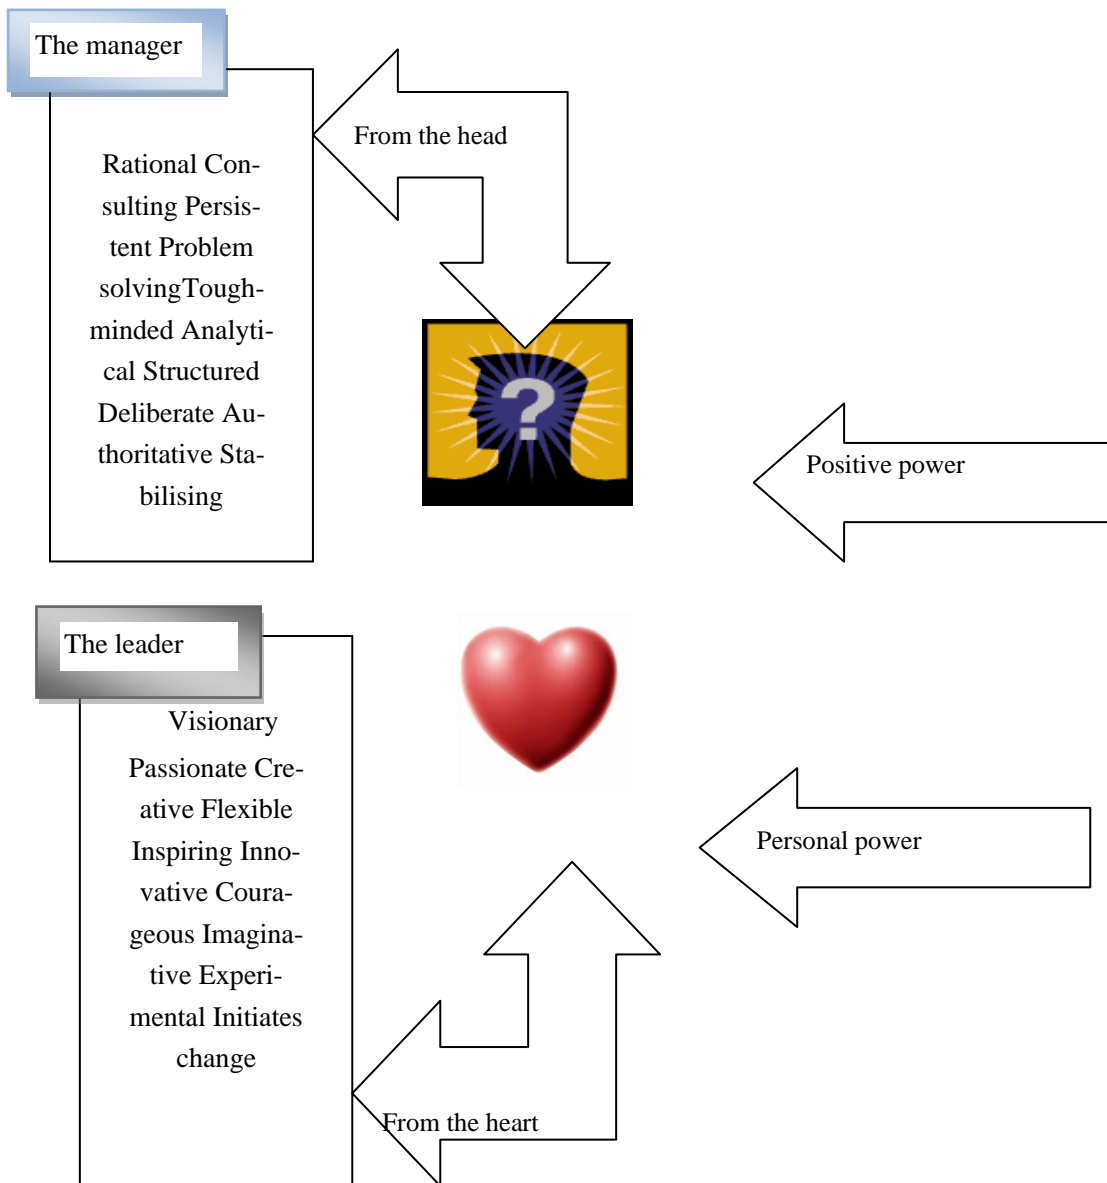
The manager

Rational Consulting Persistent Problem solvingTough-minded Analytical Structured Deliberate Authoritative Stabilising

From the head

?

Positive power

The leader

Visionary

Passionate Creative Flexible Inspiring Innovative Courageous Imaginative Experimental Initiates change

Personal power

From the heart